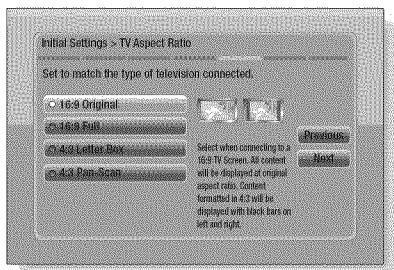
Initial Settings > TV Aspect Ratio

Set to match the type of television connected.

16:9 Original

16:9 Full

4:3 Letter Box

4:3 Pan-Scan

Select when connecting to a 16:9 TV Screen. All content will be displayed at original aspect ratio. Content formatted in 4:3 will be displayed with black bars on left and right.

Previous

Next